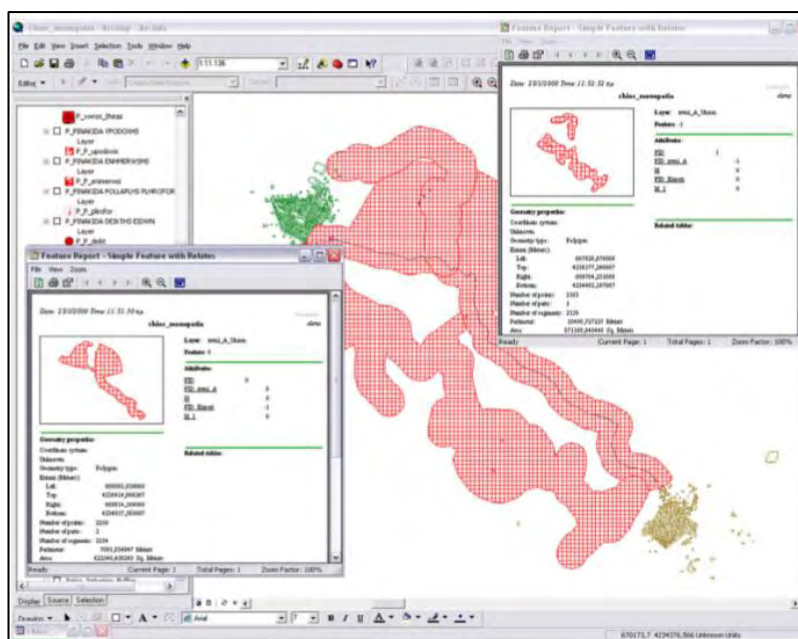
chios_monopatia - ArcMap - ArcInfo

File Edit View Insert Selection Tools Window Help

1:11.136

Editor ▾

P_sxeso_theas
P_PINAKIDA IPODOXIS
Layer
P_P_ypodoxis
P_P_plirof
Layer
P_PINAKIDA EMMERWSHS
Layer
P_P_enimerosi
P_PINAKIDA PLIROFOR
Layer
P_P_plirofor
P_PINAKIDA DEXIOTHS
Layer
P_P_dexi

Feature Report - Simple Feature with Relates

File View Zoom

Date: 23/3/2009 Time: 11:31:32 πμ

chios_monopatia

Layer: nmsi_A_Ukeos

Feature: -1

Attributes:

FID 1
FID_nmsi_A -1
Id 0
FID_Bassit 0
Id_1 0

Geometry properties:

Coordinate system:

Unknown

Geometry type: Polygon

Extent (Meters):

Left: 667828,070000
Top: 4236377,260087
Right: 668708,232000
Bottom: 4234492,197087

Number of points: 2363

Number of parts: 1

Number of segments: 2120

Perimeter: 10695,727237 Meters

Area: 571165,845445 Sq. Meters

Related tables:

Ready Current Page: 1 Total Pages: 1 Zoom Factor: 100%

Feature Report - Simple Feature with Relates

File View Zoom

Date: 23/3/2009 Time: 11:31:30 πμ

chios_monopatia

Layer: nmsi_A_Ukeos

Feature: 0

Attributes:

FID 0
FID_nmsi_A 0
Id 0
FID_Bassit -1
Id_1 0

Geometry properties:

Coordinate system:

Unknown

Geometry type: Polygon

Extent (Meters):

Left: 666091,036000
Top: 4236414,906287
Right: 668514,206000
Bottom: 4234437,005087

Number of points: 3350

Number of parts: 2

Number of segments: 3334

Perimeter: 7051,354997 Meters

Area: 422140,430283 Sq. Meters

Related tables:

Ready Current Page: 1 Total Pages: 1 Zoom Factor: 100%

Display Source Selection

Drawing ▾ Arial 7 B I U A

670173,7 4234376,566 Unknown Units